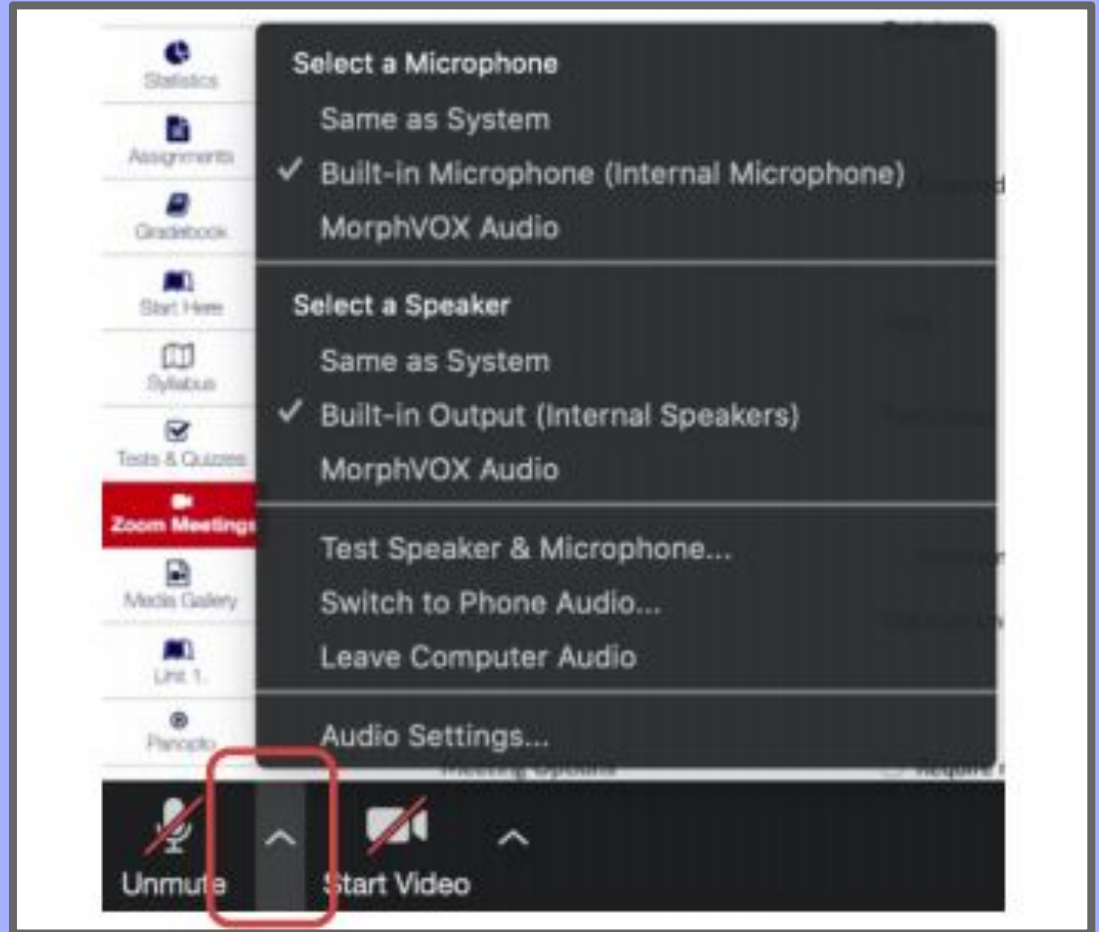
Statistics
Assignments
Gradebook
Start Here
Syllabus
Tests & Quizzes
Zoom Meetings
Media Gallery
Unit 1.
Panopto

Select a Microphone
Same as System
✓ Built-in Microphone (Internal Microphone)
MorphVOX Audio

Select a Speaker
Same as System
✓ Built-in Output (Internal Speakers)
MorphVOX Audio

Test Speaker & Microphone...
Switch to Phone Audio...
Leave Computer Audio

Audio Settings...

Unmute
Start Video